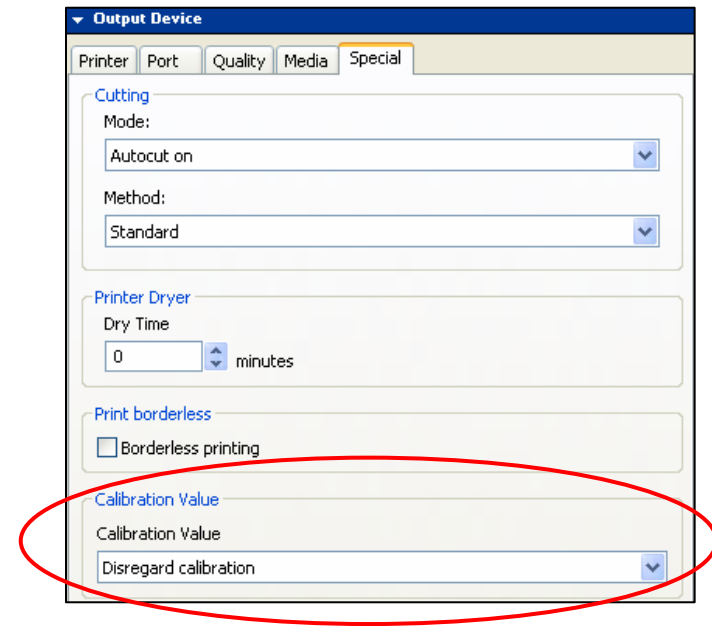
Output Device

Printer | Port | Quality | Media | Special

Cutting

Mode:

Autocut on

Method:

Standard

Printer Dryer

Dry Time

0 minutes

Print borderless

Borderless printing

Calibration Value

Calibration Value

Disregard calibration